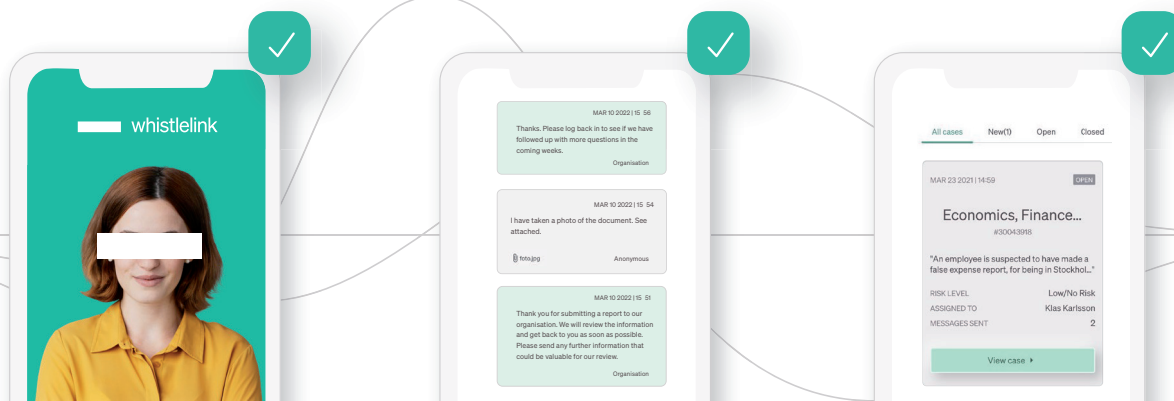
whistlelink

MAR 10 2022 | 15 56
Thanks. Please log back in to see if we have followed up with more questions in the coming weeks.
Organisation

MAR 10 2022 | 15 54
I have taken a photo of the document. See attached.
foto.jpg
Anonymous

MAR 10 2022 | 15 51
Thank you for submitting a report to our organisation. We will review the information and get back to you as soon as possible. Please send any further information that could be valuable for our review.
Organisation

All cases New(1) Open Closed

MAR 23 2021 | 14:59 OPEN
Economics, Finance...
#30043918
"An employee is suspected to have made a false expense report, for being in Stockhol..."

| RISK LEVEL | Low/No Risk |
|---|---|
| ASSIGNED TO | Klas Karlsson |
| MESSAGES SENT | 2 |

View case ▸